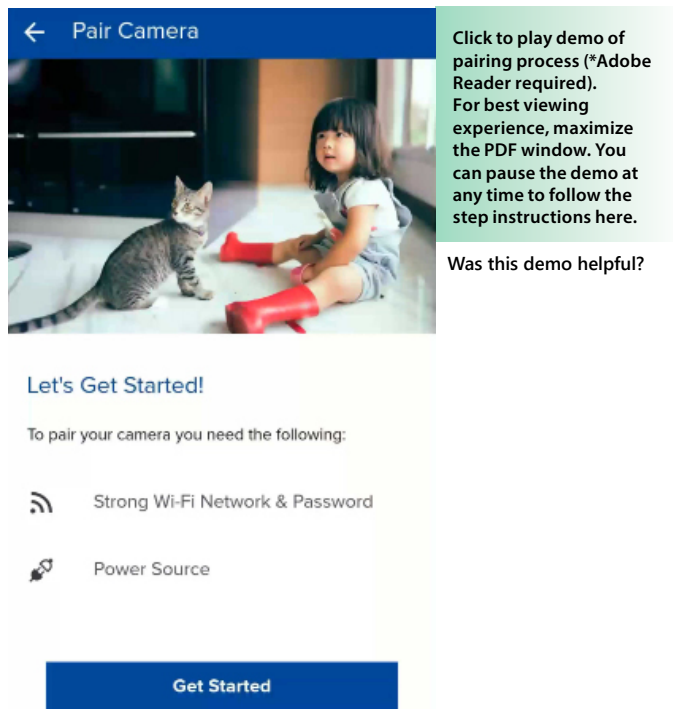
← Pair Camera

Let's Get Started!

To pair your camera you need the following:

Strong Wi-Fi Network & Password

Power Source

Get Started

Click to play demo of pairing process (*Adobe Reader required). For best viewing experience, maximize the PDF window. You can pause the demo at any time to follow the step instructions here.

Was this demo helpful?